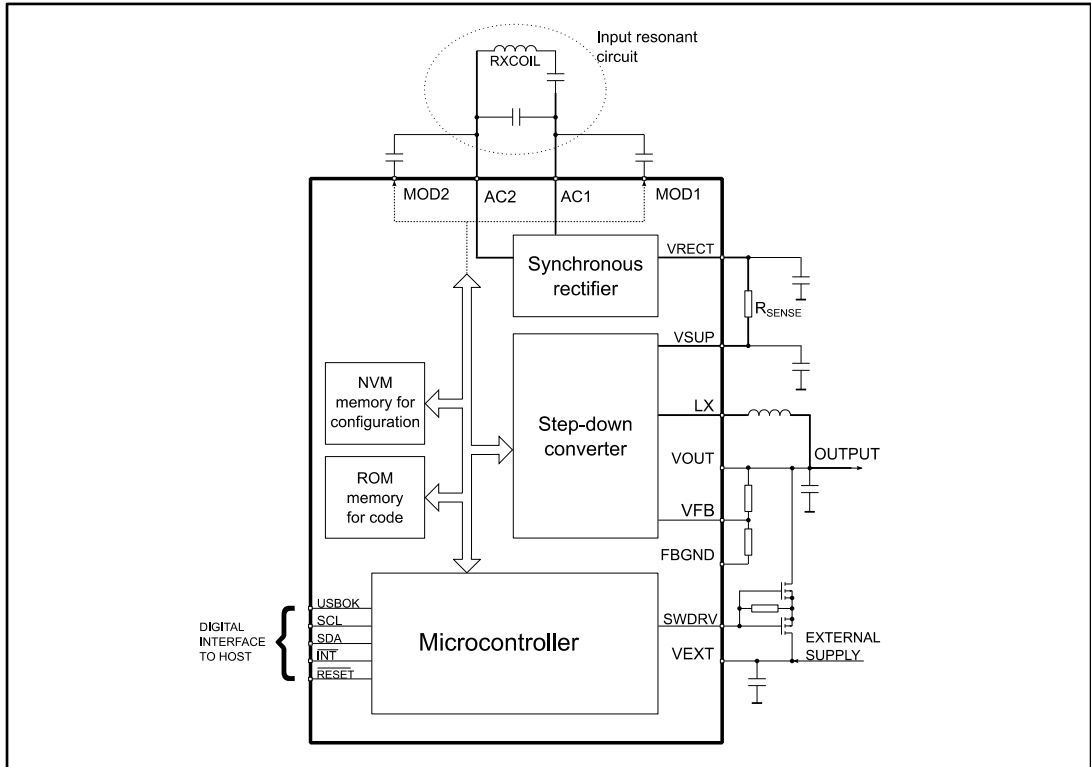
Input resonant circuit

RXCOIL

MOD2

AC2

AC1

MOD1

Synchronous rectifier

VRECT

$R_{SENSE}$

VSUP

NVM memory for configuration

Step-down converter

LX

VOUT

OUTPUT

ROM memory for code

VFB

FBGND

DIGITAL INTERFACE TO HOST

USBOK

SCL

SDA

$\overline{INT}$

$\overline{RESET}$

Microcontroller

SWDRV

VEXT

EXTERNAL SUPPLY